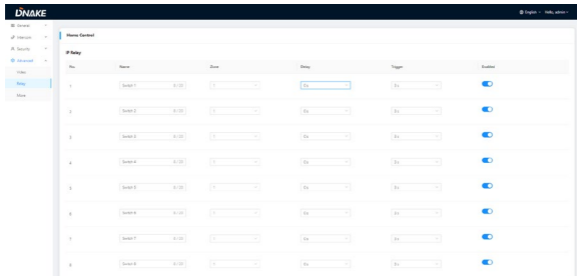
DNAKE

English · Hello, admin

General
Intercom
Security
Advanced
Video
Relay
More

Home Control

IP Relay

| No. | Name | Zone | Delay | Trigger | Enabled |
|---|---|---|---|---|---|
| 1 | Switch 1 0/20 | 1 | 0s | 0s | |
| 2 | Switch 2 0/20 | 1 | 0s | 0s | |
| 3 | Switch 3 0/20 | 1 | 0s | 0s | |
| 4 | Switch 4 0/20 | 1 | 0s | 0s | |
| 5 | Switch 5 0/20 | 1 | 0s | 0s | |
| 6 | Switch 6 0/20 | 1 | 0s | 0s | |
| 7 | Switch 7 0/20 | 1 | 0s | 0s | |
| 8 | Switch 8 0/20 | 1 | 0s | 0s | |